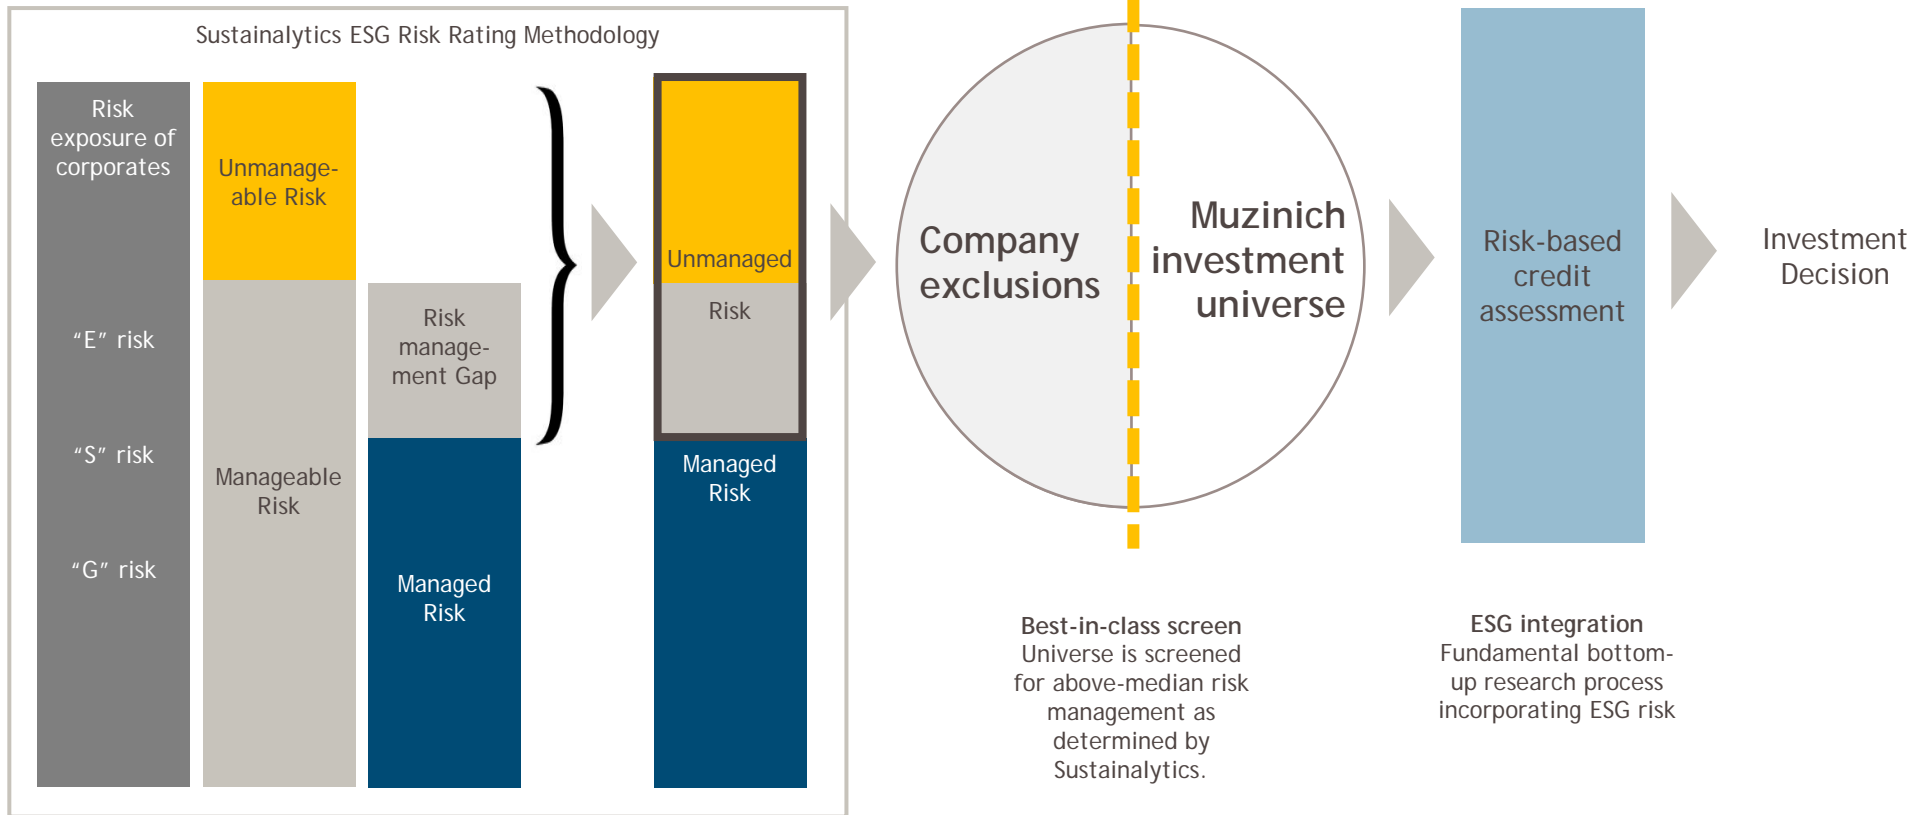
Sustainalytics ESG Risk Rating Methodology

Risk exposure of corporates

"E" risk

"S" risk

"G" risk

Unmanageable Risk

Manageable Risk

Risk management Gap

Managed Risk

Unmanaged Risk

Managed Risk

Company exclusions

Muzinich investment universe

Risk-based credit assessment

Investment Decision

**Best-in-class screen**
Universe is screened for above-median risk management as determined by Sustainalytics.

**ESG integration**
Fundamental bottom-up research process incorporating ESG risk